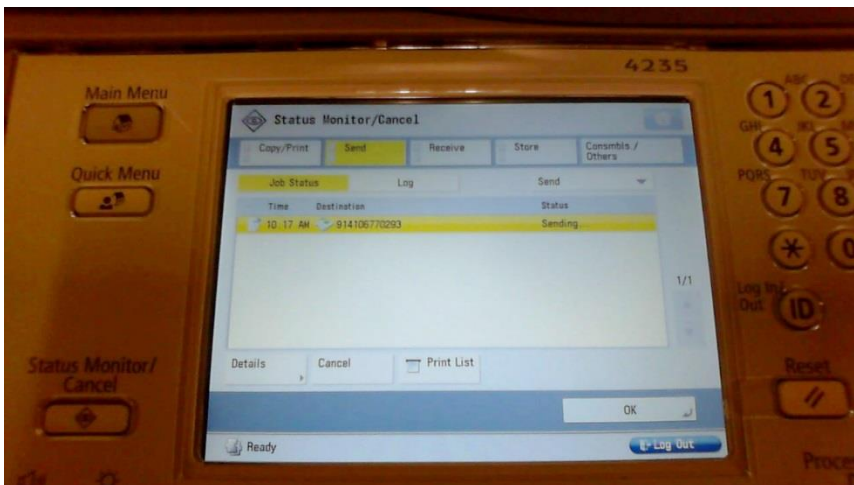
4235

Main Menu

Quick Menu

Status Monitor/ Cancel

Status Monitor/Cancel

Copy/Print
Send
Receive
Store
Consmbls./ Others

Job Status
Log
Send

| Time | Destination | Status |
|---|---|---|
| 10:17 AM | 914106770293 | Sending... |

1/1

Details
Cancel
Print List

OK

Ready

Log Out

1 2
ABC DEF
GHI 4 JKL 5
PQRS 7 TUV 8
✱ 0

Log In/ Out
ID

Reset

Proce